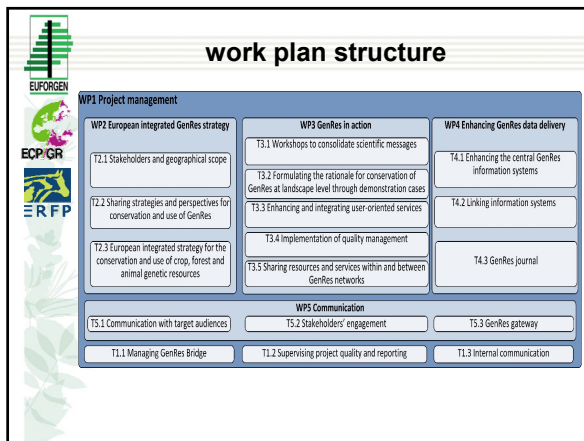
EUFORGEN

ECP/GR

ERFP

work plan structure

WP1 Project management

WP2 European integrated GenRes strategy

T2.1 Stakeholders and geographical scope

T2.2 Sharing strategies and perspectives for conservation and use of GenRes

T2.3 European integrated strategy for the conservation and use of crop, forest and animal genetic resources

WP3 GenRes in action

T3.1 Workshops to consolidate scientific messages

T3.2 Formulating the rationale for conservation of GenRes at landscape level through demonstration cases

T3.3 Enhancing and integrating user-oriented services

T3.4 Implementation of quality management

T3.5 Sharing resources and services within and between GenRes networks

WP4 Enhancing GenRes data delivery

T4.1 Enhancing the central GenRes information systems

T4.2 Linking information systems

T4.3 GenRes journal

WP5 Communication

T5.1 Communication with target audiences

T5.2 Stakeholders' engagement

T5.3 GenRes gateway

T1.1 Managing GenRes Bridge

T1.2 Supervising project quality and reporting

T1.3 Internal communication